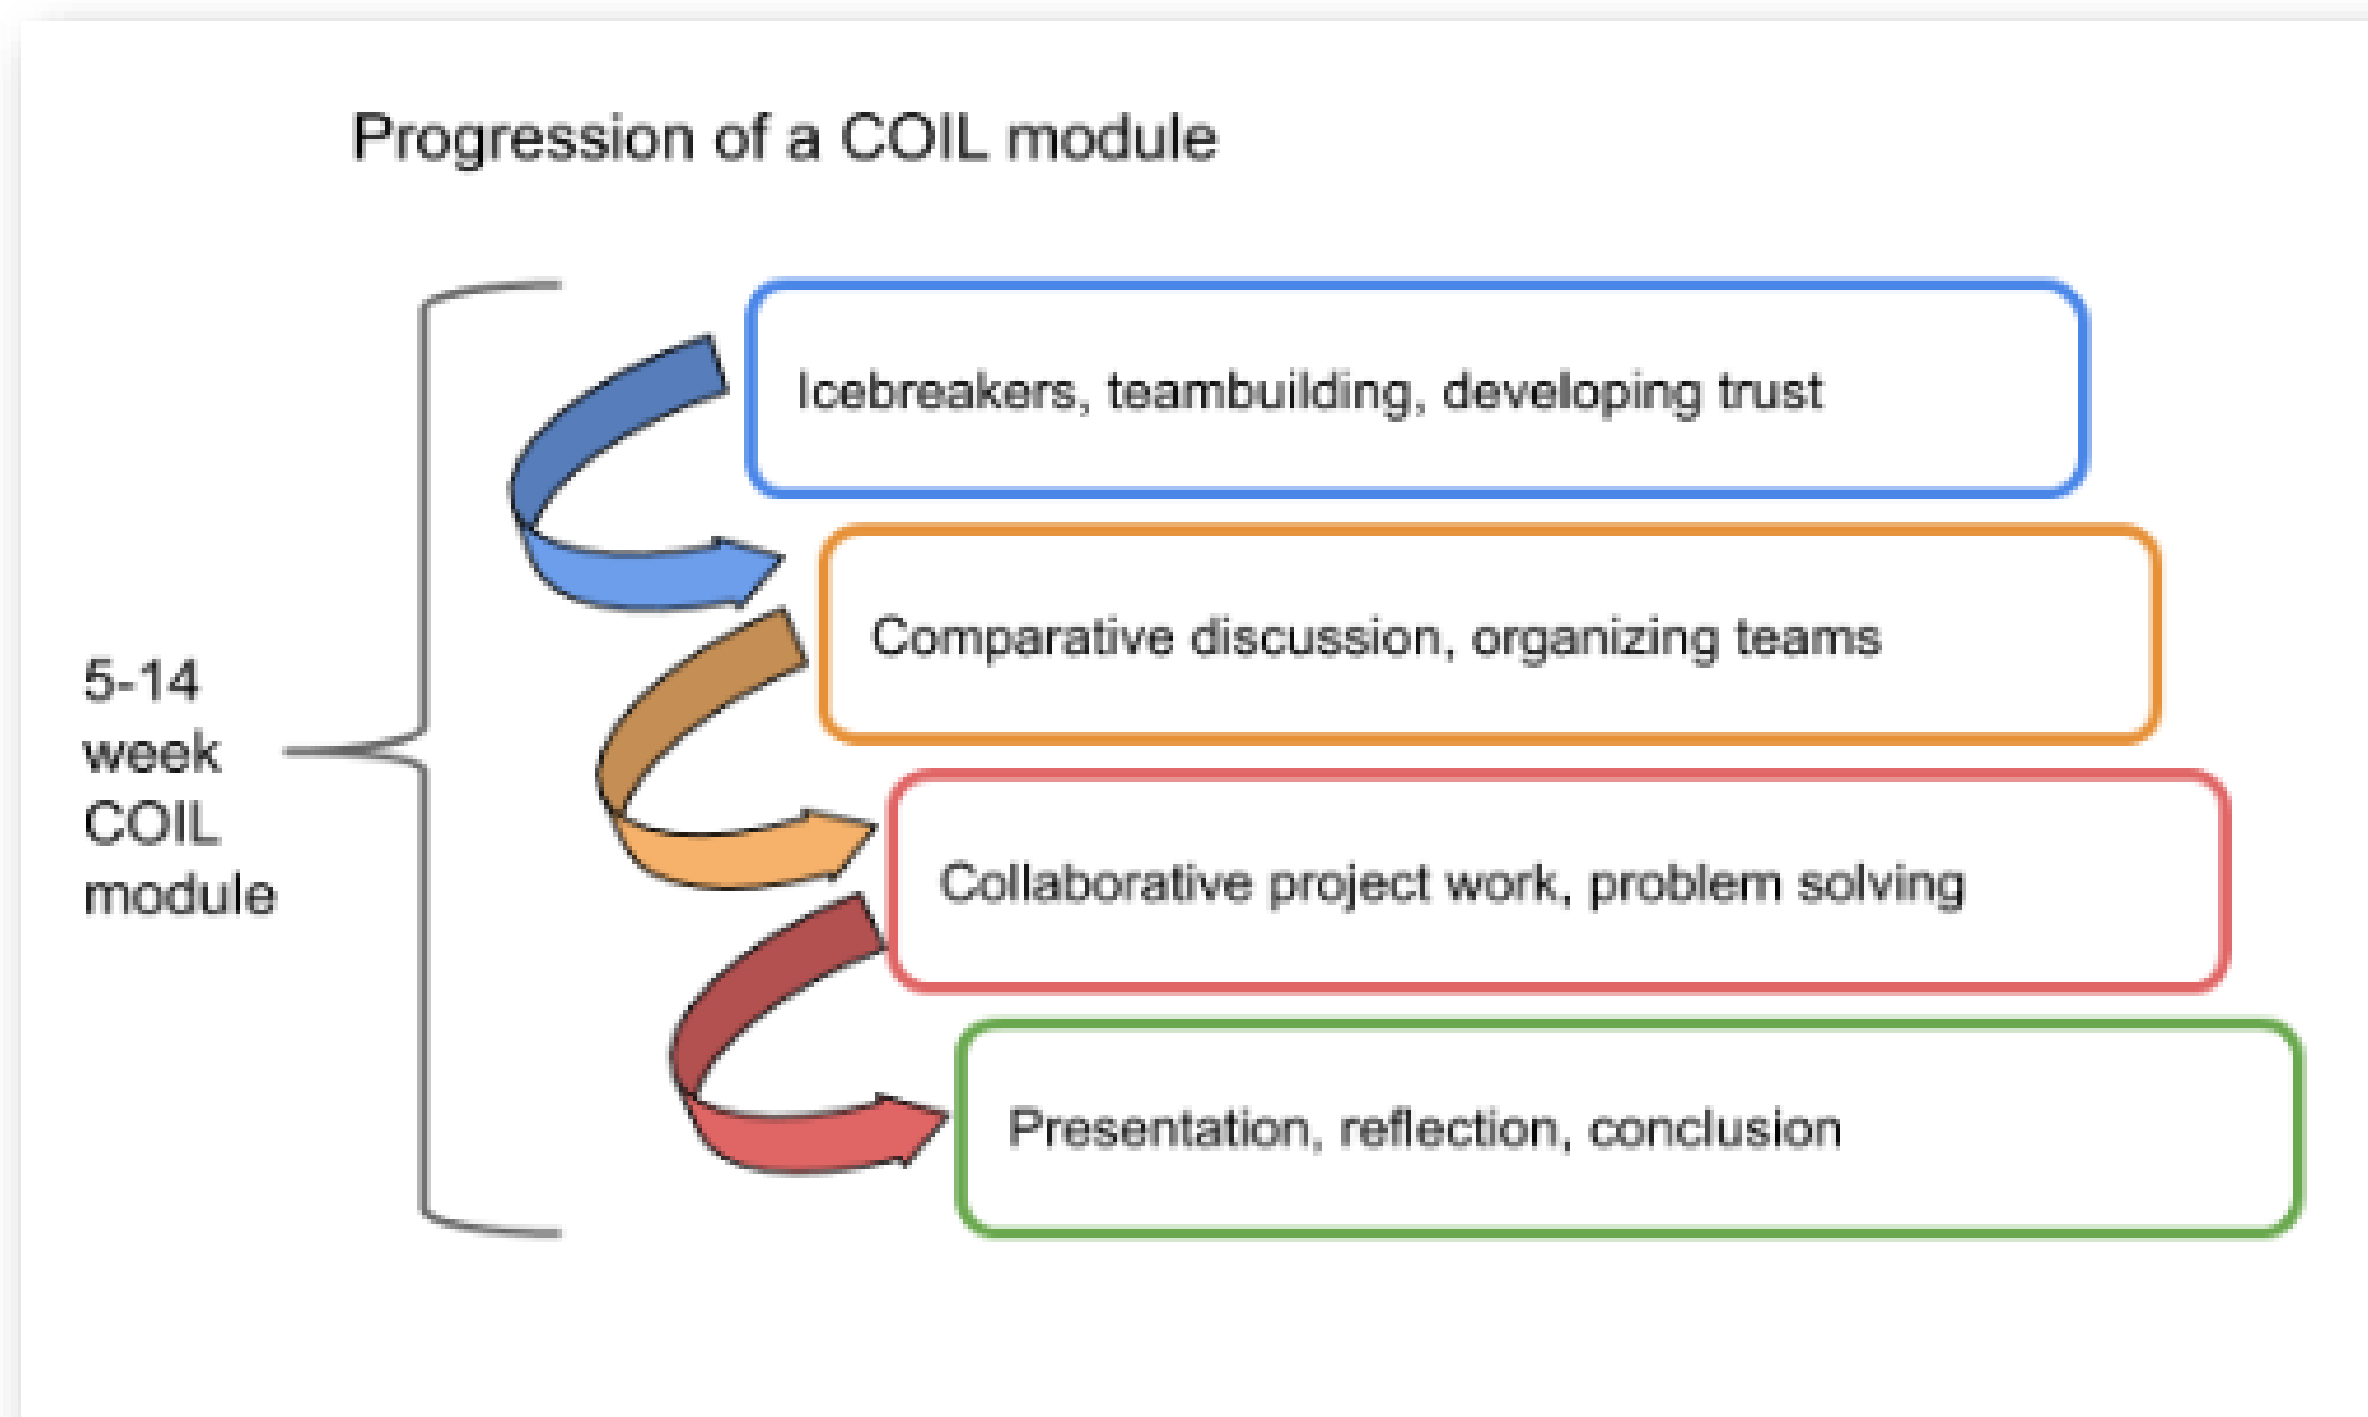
Progression of a COIL module

5-14 week COIL module

Icebreakers, teambuilding, developing trust

Comparative discussion, organizing teams

Collaborative project work, problem solving

Presentation, reflection, conclusion